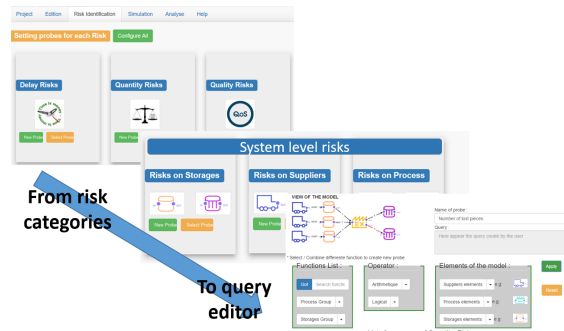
Project Edition Risk Identification Simulation Analyse Help

Setting probes for each Risk Configure All

Delay Risks

New Probe Select Probe

Quantity Risks

New Probe

Quality Risks

QoS

System level risks

Risks on Storages

New Probe Select Probe

Risks on Suppliers

New Probe

Risks on Process

VIEW OF THE MODEL

From risk categories

Name of probe :
Number of lost pieces
Query
Here appear the query create by the user

* Select / Combine differente function to create new probe

Functions List :
Get search functi
Process Group
Storages Group

Operator :
Arithmetique
Logical

Elements of the model :
Suppliers elements e.g.
Process elements e.g.
Storages elements e.g.

Apply

Reset

To query editor